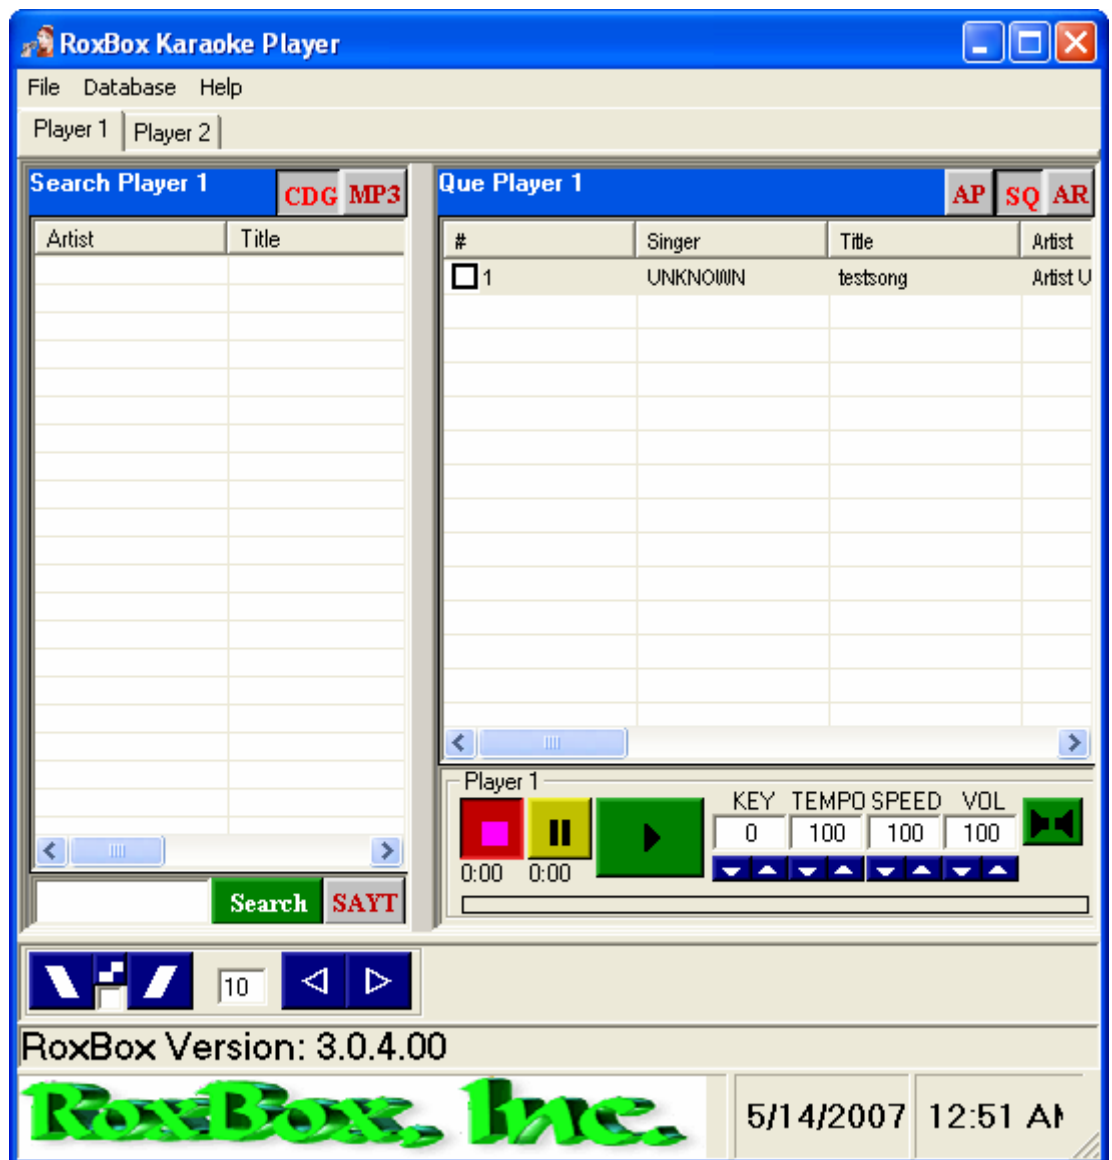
RoxBox Karaoke Player

File Database Help

Player 1 Player 2

Search Player 1 CDG MP3

| Artist | Title |
|---|---|

Search SAYT

Que Player 1 AP SQ AR

| # | Singer | Title | Artist |
|---|---|---|---|
| 1 | UNKNOWN | testsong | Artist U |

Player 1

0:00 0:00

KEY TEMPO SPEED VOL

0 100 100 100

10

RoxBox Version: 3.0.4.00

RoxBox, Inc.

5/14/2007 12:51 AM